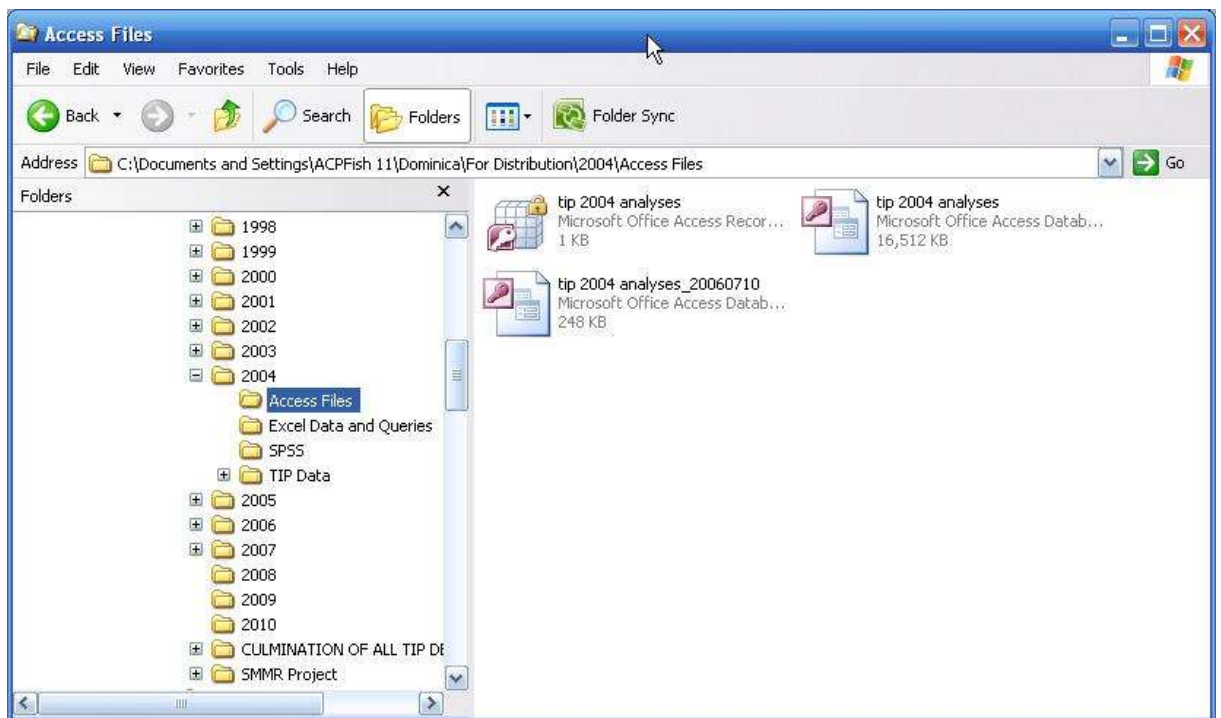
Access Files

File Edit View Favorites Tools Help

Back Search Folders Folder Sync

Address C:\Documents and Settings\ACPFish 11\Dominica\For Distribution\2004\Access Files Go

Folders ×

1998
1999
2000
2001
2002
2003
2004
Access Files
Excel Data and Queries
SPSS
TIP Data
2005
2006
2007
2008
2009
2010
CULMINATION OF ALL TIP DI
SMMR Project

tip 2004 analyses
Microsoft Office Access Recor...
1 KB

tip 2004 analyses
Microsoft Office Access Datab...
16,512 KB

tip 2004 analyses_20060710
Microsoft Office Access Datab...
248 KB